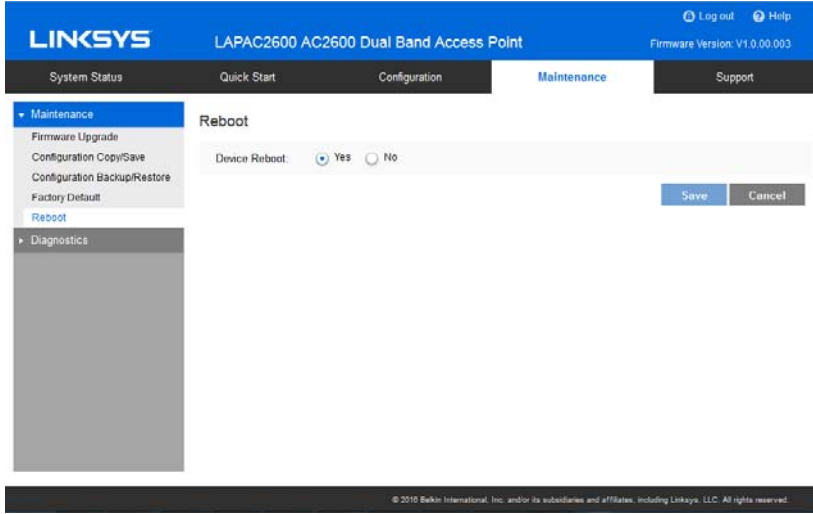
Log out Help

LINKSYS

LAPAC2600 AC2600 Dual Band Access Point

Firmware Version: V1.0.00.003

System Status | Quick Start | Configuration | Maintenance | Support

Maintenance
Firmware Upgrade
Configuration Copy/Save
Configuration Backup/Restore
Factory Default
Reboot
Diagnostics

Reboot

Device Reboot: Yes No

Save Cancel

© 2016 Belkin International, Inc. and/or its subsidiaries and affiliates, including Linksys, LLC. All rights reserved.